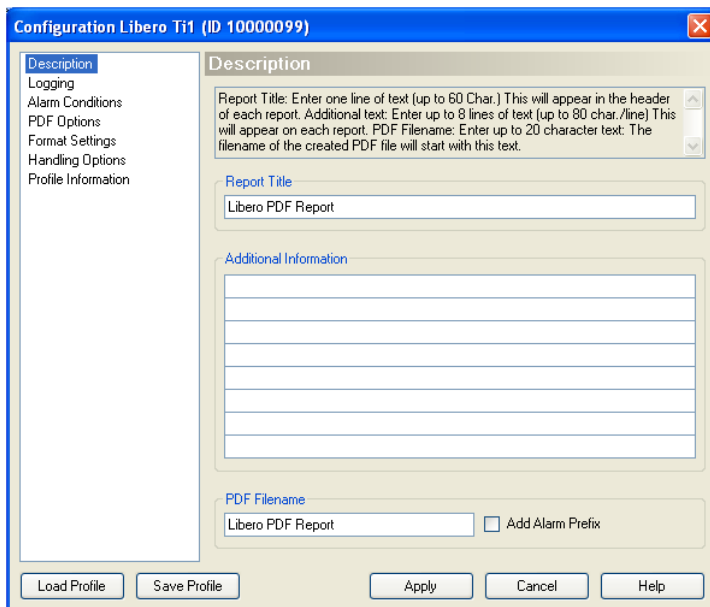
Configuration Libero Ti1 (ID 10000099)

Description
Logging
Alarm Conditions
PDF Options
Format Settings
Handling Options
Profile Information

Description

Report Title: Enter one line of text (up to 60 Char.) This will appear in the header of each report. Additional text: Enter up to 8 lines of text (up to 80 char./line) This will appear on each report. PDF Filename: Enter up to 20 character text: The filename of the created PDF file will start with this text.

Report Title
Libero PDF Report

Additional Information

PDF Filename
Libero PDF Report
Add Alarm Prefix

Load Profile
Save Profile
Apply
Cancel
Help